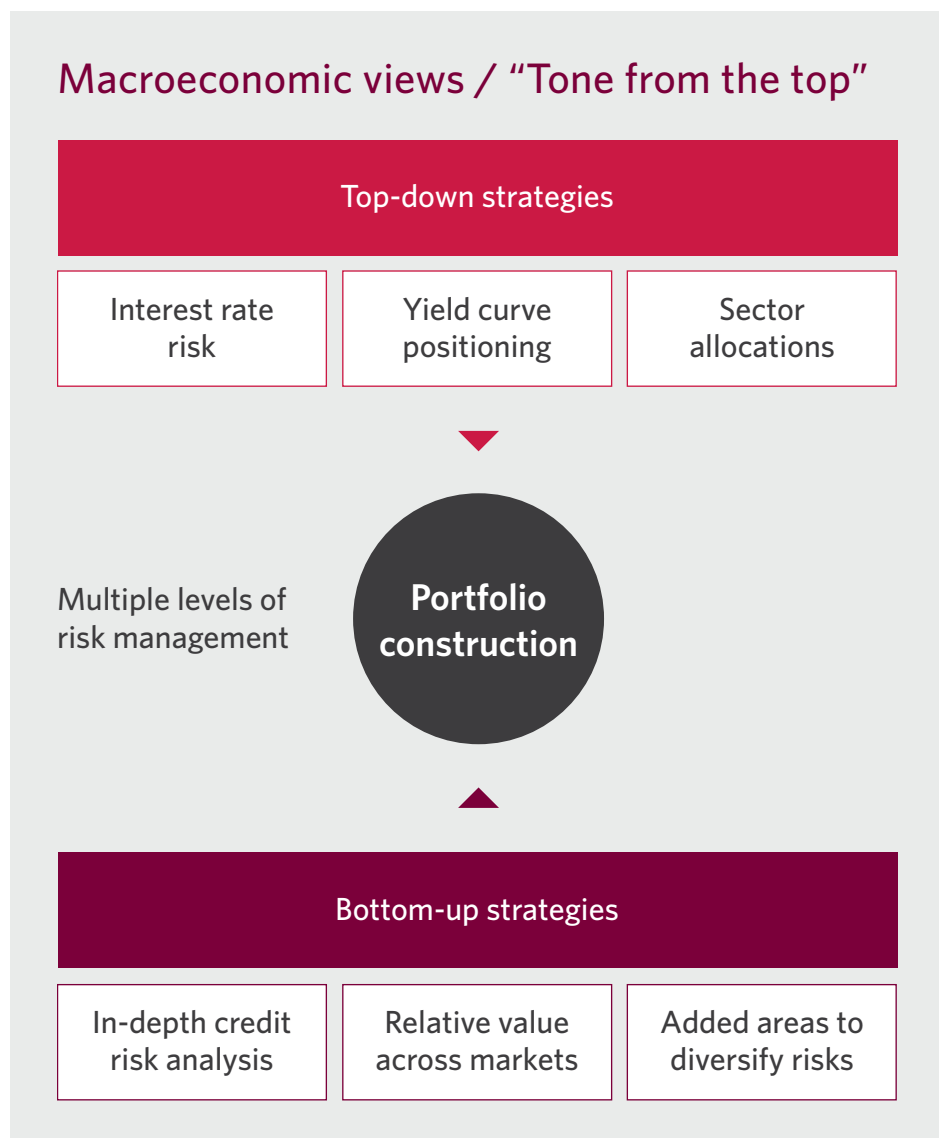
Macroeconomic views / “Tone from the top”

Top-down strategies

Interest rate risk

Yield curve positioning

Sector allocations

Multiple levels of risk management

Portfolio construction

Bottom-up strategies

In-depth credit risk analysis

Relative value across markets

Added areas to diversify risks